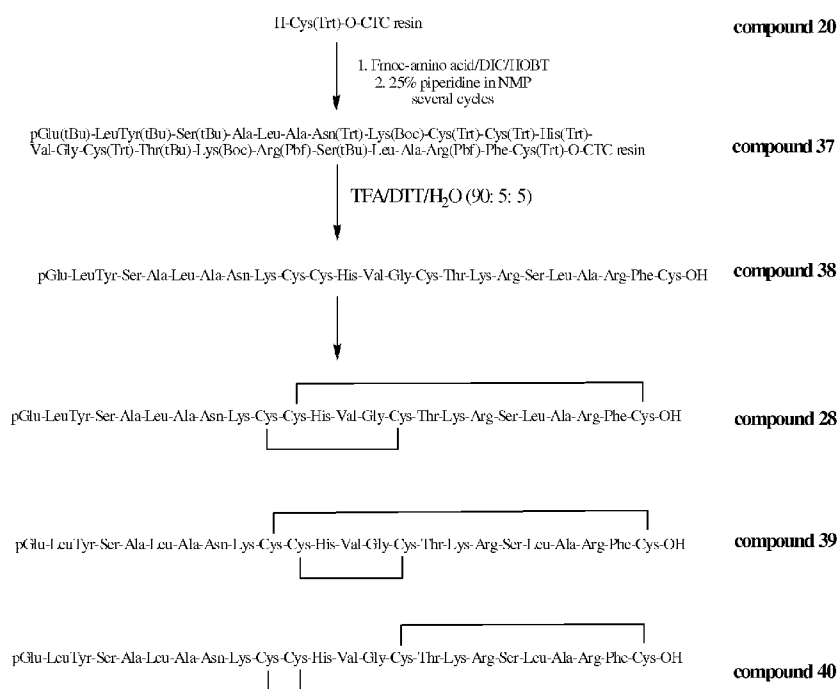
H-Cys(Trt)-O-CTC resin

compound 20

1. Fmoc-amino acid/DIC/HOBT
2. 25% piperidine in NMP
several cycles

pGlu(tBu)-LeuTyr(tBu)-Ser(tBu)-Ala-Leu-Ala-Asn(Trt)-Lys(Boc)-Cys(Trt)-Cys(Trt)-His(Trt)-Val-Gly-Cys(Trt)-Thr(tBu)-Lys(Boc)-Arg(Pbf)-Ser(tBu)-Leu-Ala-Arg(Pbf)-Phe-Cys(Trt)-O-CTC resin

compound 37

TFA/DTT/$H_2O$ (90: 5: 5)

pGlu-LeuTyr-Ser-Ala-Leu-Ala-Asn-Lys-Cys-Cys-His-Val-Gly-Cys-Thr-Lys-Arg-Ser-Leu-Ala-Arg-Phe-Cys-OH

compound 38

pGlu-LeuTyr-Ser-Ala-Leu-Ala-Asn-Lys-Cys-Cys-His-Val-Gly-Cys-Thr-Lys-Arg-Ser-Leu-Ala-Arg-Phe-Cys-OH

compound 28

pGlu-LeuTyr-Ser-Ala-Leu-Ala-Asn-Lys-Cys-Cys-His-Val-Gly-Cys-Thr-Lys-Arg-Ser-Leu-Ala-Arg-Phe-Cys-OH

compound 39

pGlu-LeuTyr-Ser-Ala-Leu-Ala-Asn-Lys-Cys-Cys-His-Val-Gly-Cys-Thr-Lys-Arg-Ser-Leu-Ala-Arg-Phe-Cys-OH

compound 40